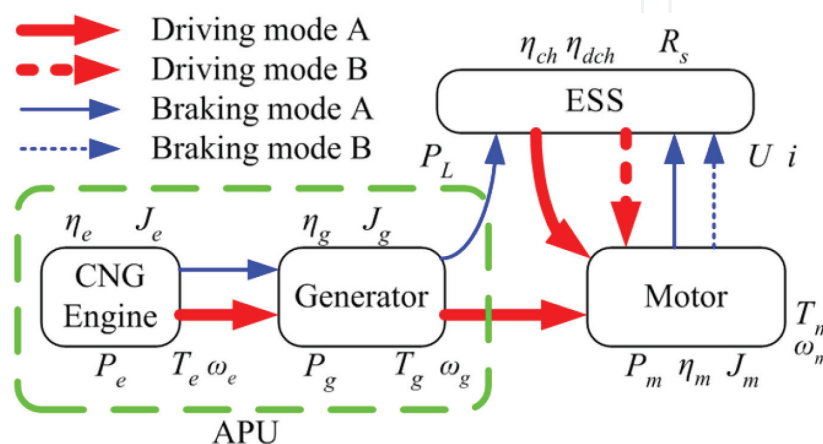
Driving mode A
Driving mode B
Braking mode A
Braking mode B

$\eta_{ch}$ $\eta_{dch}$ $R_s$
ESS
$P_L$
$U$ $i$

$\eta_e$ $J_e$
CNG Engine
$P_e$ $T_e$ $\omega_e$

$\eta_g$ $J_g$
Generator
$P_g$ $T_g$ $\omega_g$

Motor
$P_m$ $\eta_m$ $J_m$
$T_m$
$\omega_m$

APU